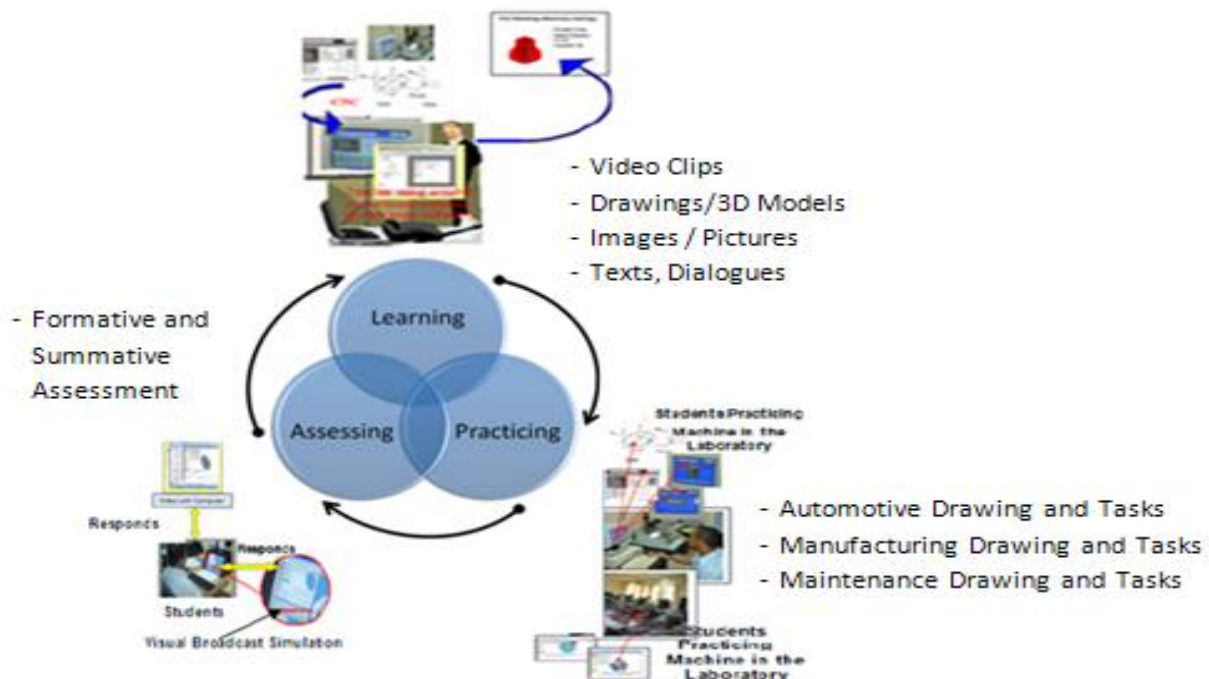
- Video Clips
- Drawings/3D Models
- Images / Pictures
- Texts, Dialogues

- Formative and Summative Assessment

Learning

Assessing

Practicing

Students Practicing Machine in the Laboratory

- Automotive Drawing and Tasks
- Manufacturing Drawing and Tasks
- Maintenance Drawing and Tasks

Responds

Responds

Students

Visual Broadcast Simulation

Students Practicing Machine in the Laboratory